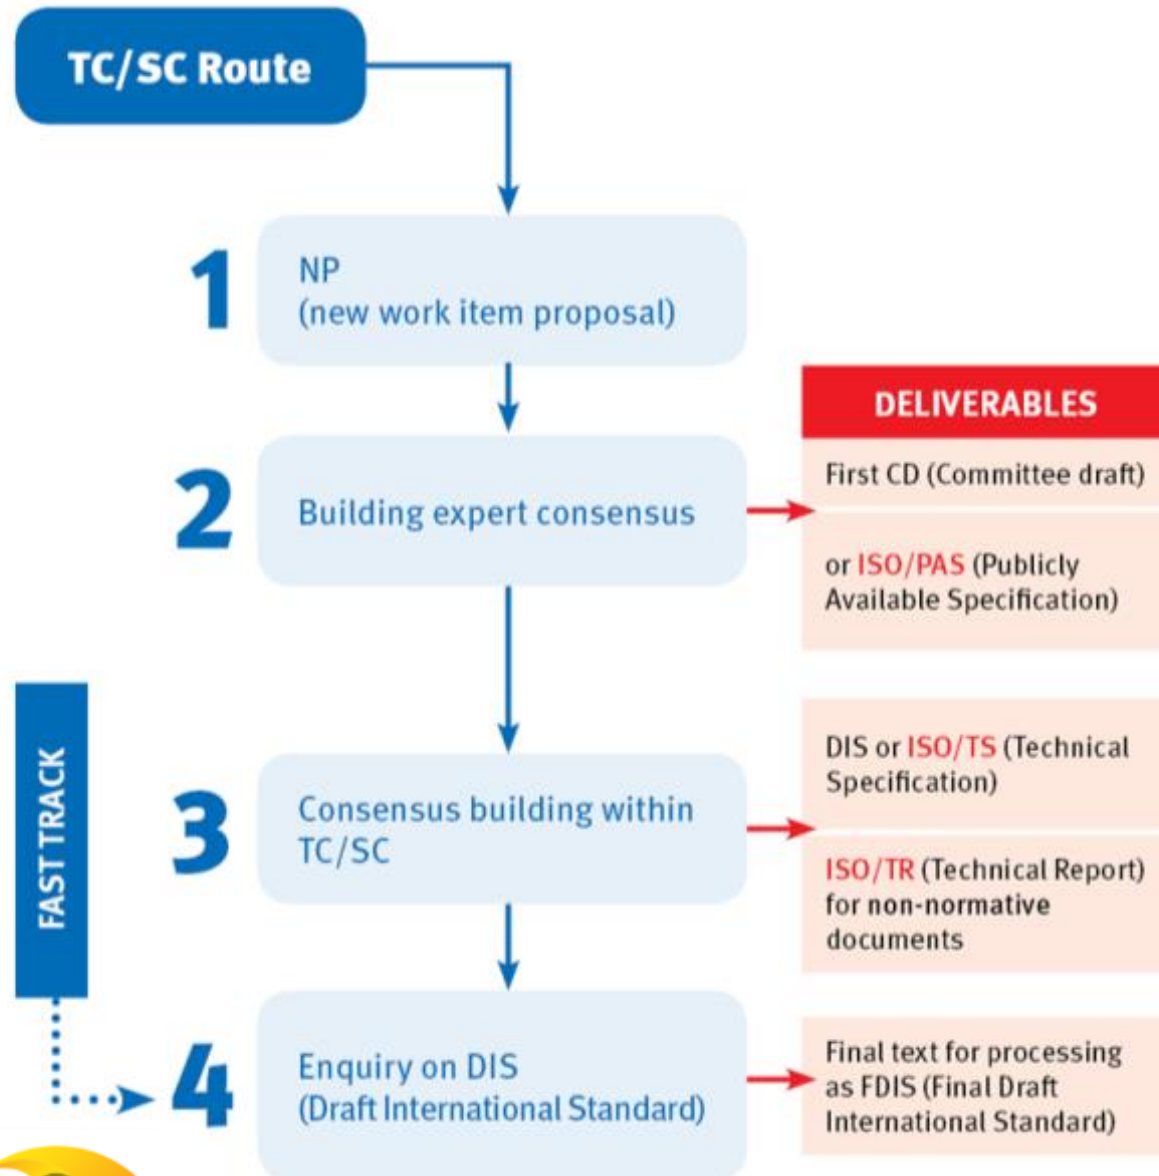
TC/SC Route

1
NP
(new work item proposal)

2
Building expert consensus

3
Consensus building within TC/SC

4
Enquiry on DIS
(Draft International Standard)

FAST TRACK

DELIVERABLES

First CD (Committee draft)

or ISO/PAS (Publicly Available Specification)

DIS or ISO/TS (Technical Specification)

ISO/TR (Technical Report) for non-normative documents

Final text for processing as FDIS (Final Draft International Standard)